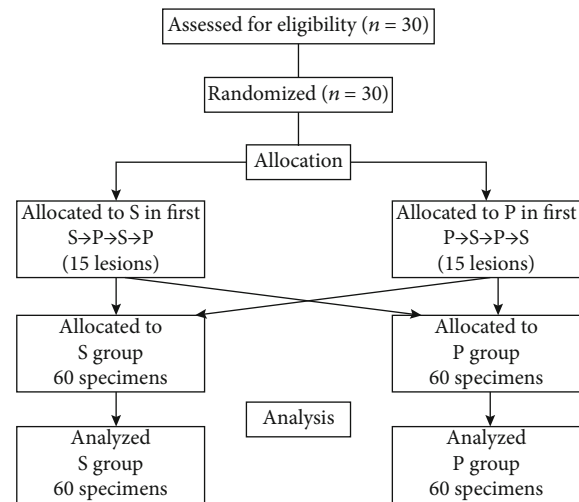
Assessed for eligibility ($n$ = 30)

Randomized ($n$ = 30)

Allocation

Allocated to S in first
S→P→S→P
(15 lesions)

Allocated to P in first
P→S→P→S
(15 lesions)

Allocated to
S group
60 specimens

Allocated to
P group
60 specimens

Analysis

Analyzed
S group
60 specimens

Analyzed
P group
60 specimens